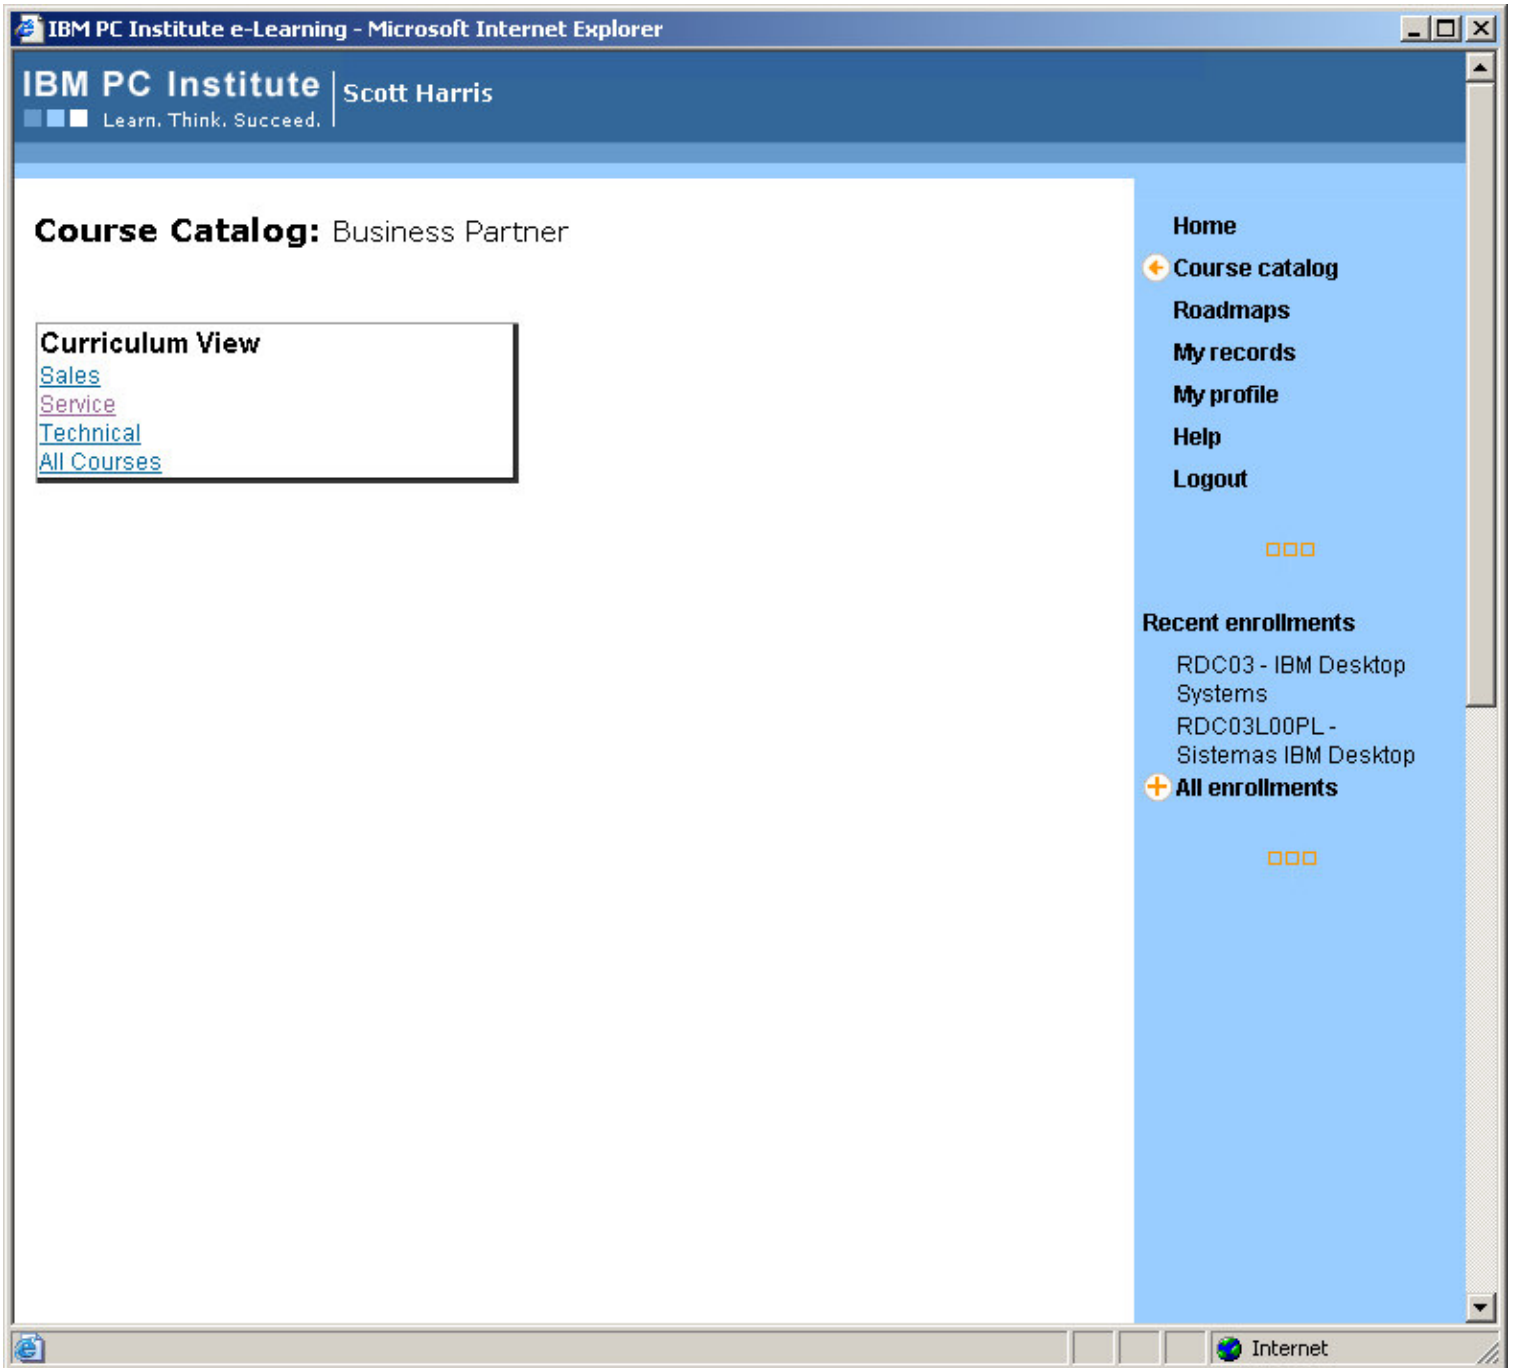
IBM PC Institute e-Learning - Microsoft Internet Explorer

IBM PC Institute
Learn. Think. Succeed.

Scott Harris

Course Catalog: Business Partner

Curriculum View
Sales
Service
Technical
All Courses

Home
Course catalog
Roadmaps
My records
My profile
Help
Logout

Recent enrollments
RDC03 - IBM Desktop Systems
RDC03L00PL - Sistemas IBM Desktop
All enrollments

Internet